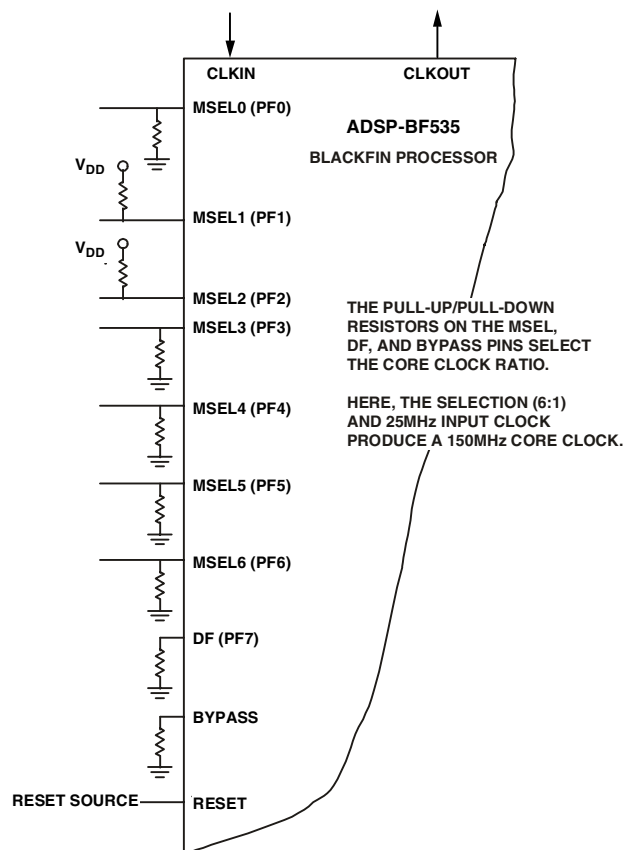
CLKIN

CLKOUT

MSEL0 (PF0)

ADSP-BF535

BLACKFIN PROCESSOR

$V_{DD}$

MSEL1 (PF1)

$V_{DD}$

MSEL2 (PF2)

MSEL3 (PF3)

THE PULL-UP/PULL-DOWN RESISTORS ON THE MSEL, DF, AND BYPASS PINS SELECT THE CORE CLOCK RATIO.

HERE, THE SELECTION (6:1) AND 25MHz INPUT CLOCK PRODUCE A 150MHz CORE CLOCK.

MSEL4 (PF4)

MSEL5 (PF5)

MSEL6 (PF6)

DF (PF7)

BYPASS

RESET SOURCE

RESET